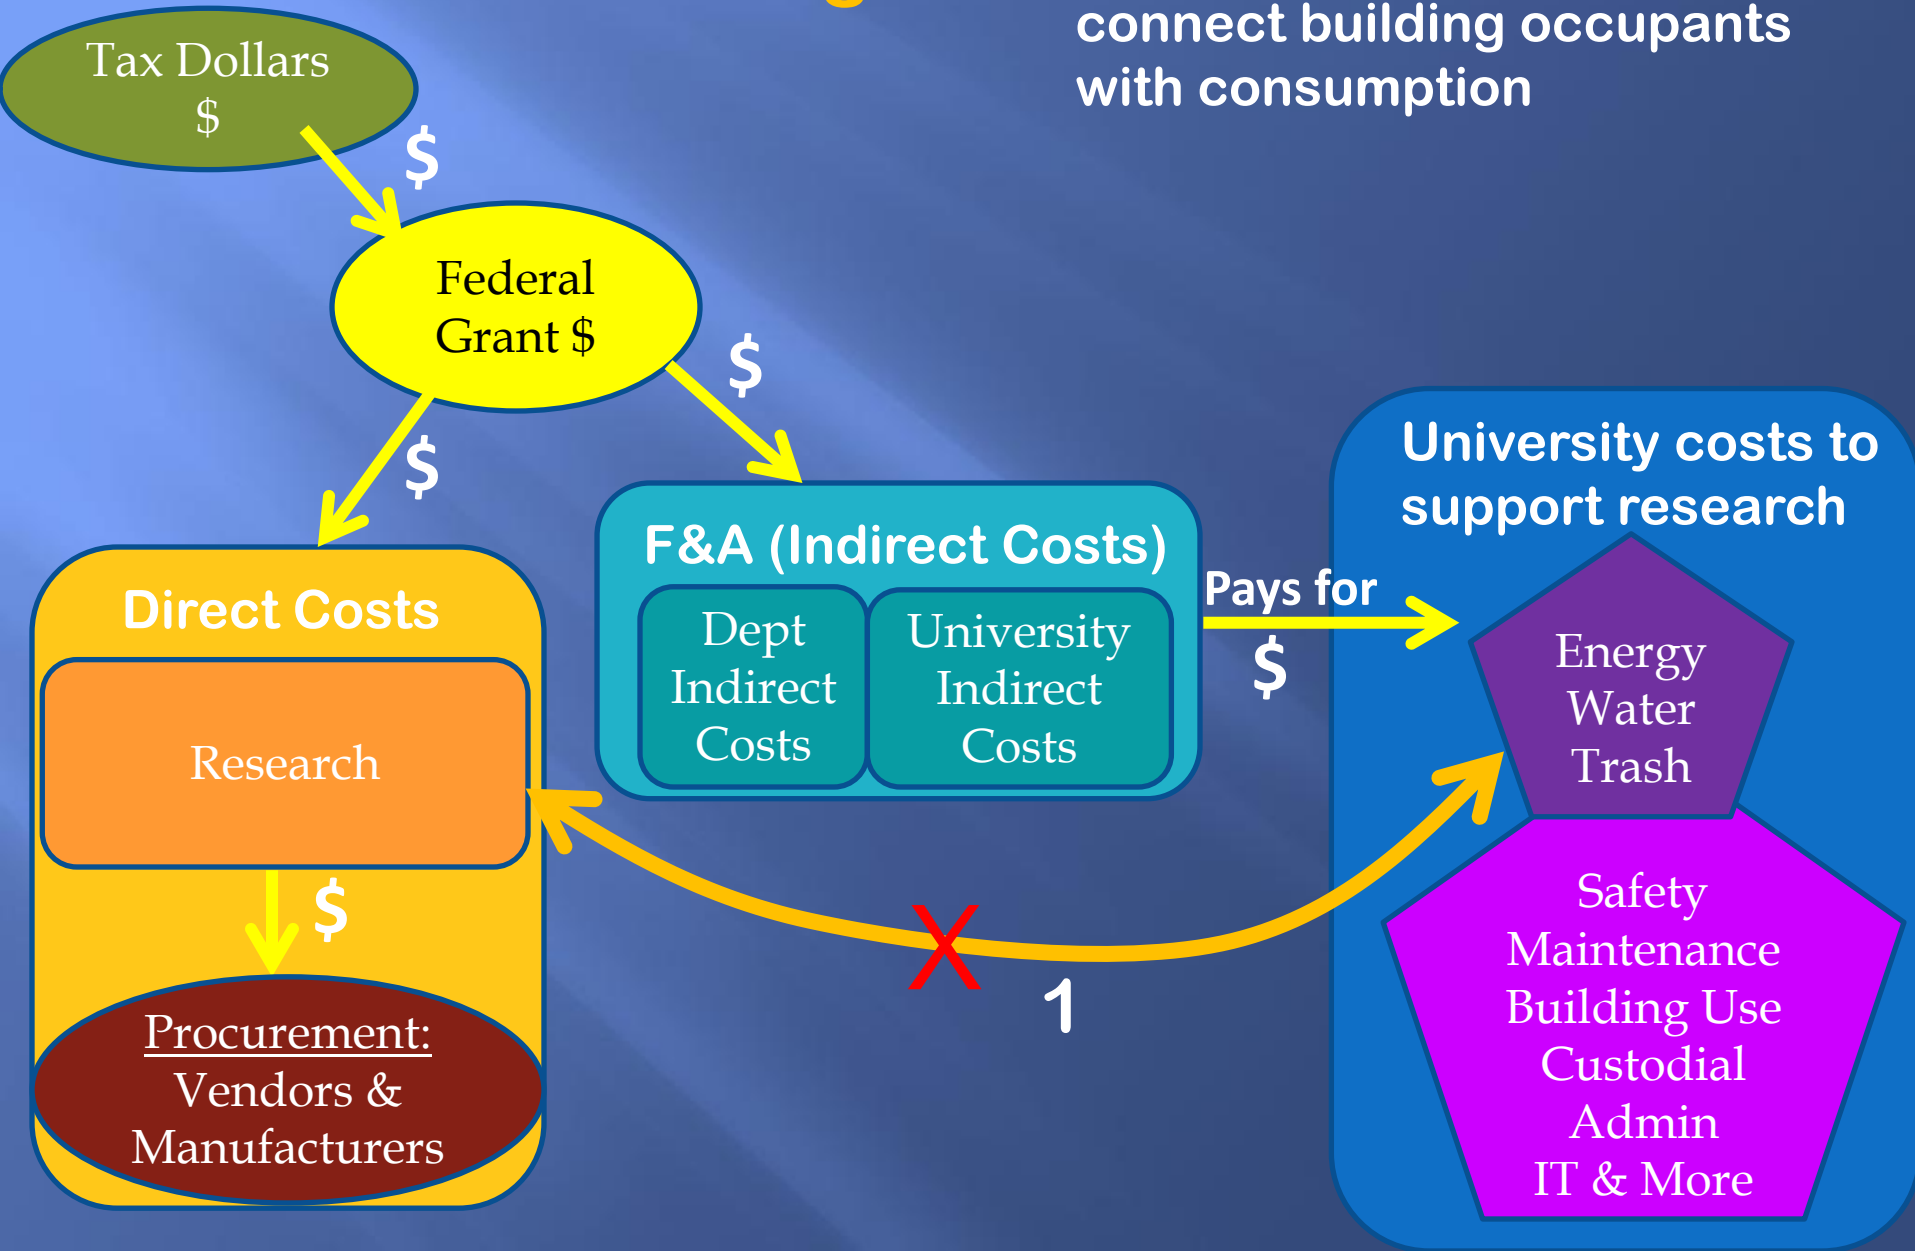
connect building occupants with consumption

Tax Dollars
$

$

Federal Grant $

$

$

Direct Costs

Research

$

Procurement:
Vendors & Manufacturers

F&A (Indirect Costs)

Dept Indirect Costs

University Indirect Costs

Pays for

$

University costs to support research

Energy
Water
Trash

Safety
Maintenance
Building Use
Custodial
Admin
IT & More

X

1